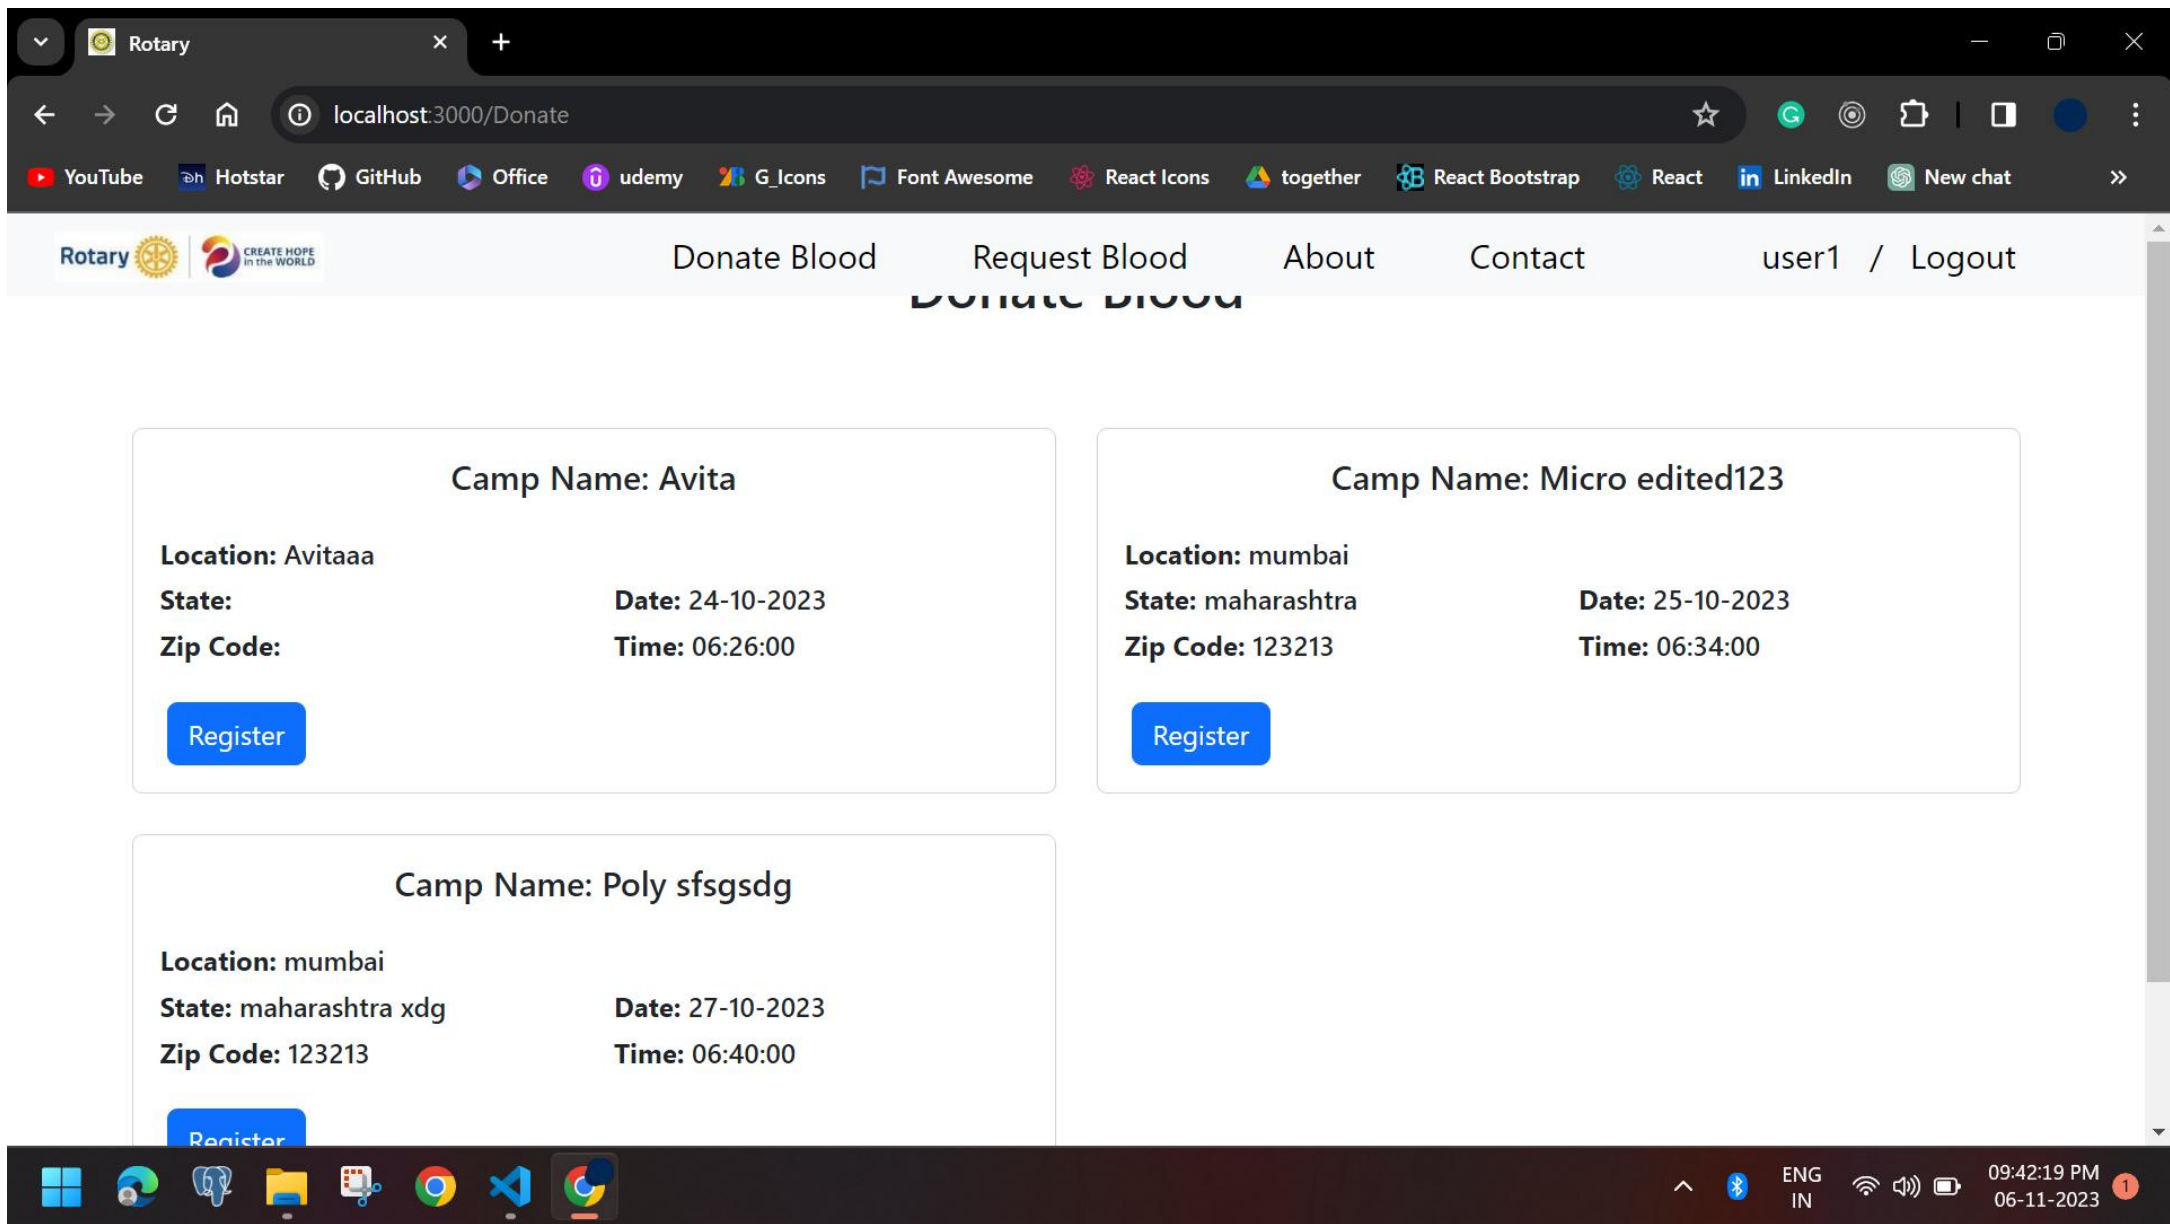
Rotary

localhost:3000/Donate

YouTube Hotstar GitHub Office udemy G_Icons Font Awesome React Icons together React Bootstrap React LinkedIn New chat

Rotary CREATE HOPE in the WORLD

Donate Blood Request Blood About Contact user1 / Logout

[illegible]

Camp Name: Avita

**Location:** Avitaaa
**State:**
**Zip Code:**
**Date:** 24-10-2023
**Time:** 06:26:00

Register

Camp Name: Micro edited123

**Location:** mumbai
**State:** maharashtra
**Zip Code:** 123213
**Date:** 25-10-2023
**Time:** 06:34:00

Register

Camp Name: Poly sfsgsdg

**Location:** mumbai
**State:** maharashtra xdg
**Zip Code:** 123213
**Date:** 27-10-2023
**Time:** 06:40:00

Register

ENG IN 09:42:19 PM 06-11-2023 1